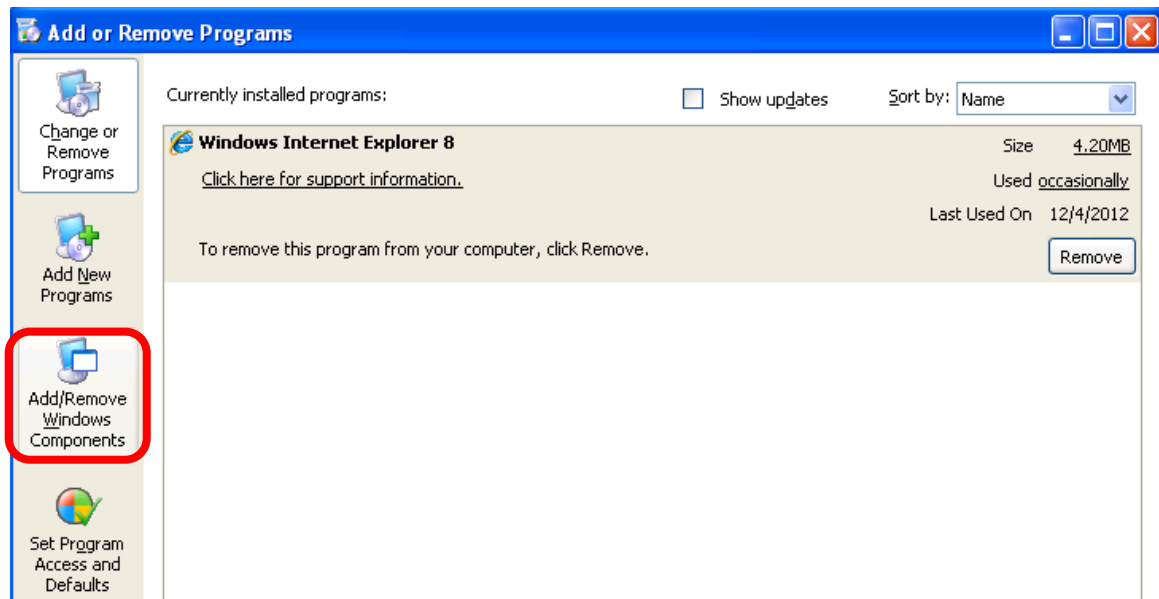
Add or Remove Programs

Change or Remove Programs

Add New Programs

Add/Remove Windows Components

Set Program Access and Defaults

Currently installed programs:

Show updates

Sort by: Name

Windows Internet Explorer 8

Size 4.20MB

Click here for support information.

Used occasionally

Last Used On 12/4/2012

To remove this program from your computer, click Remove.

Remove